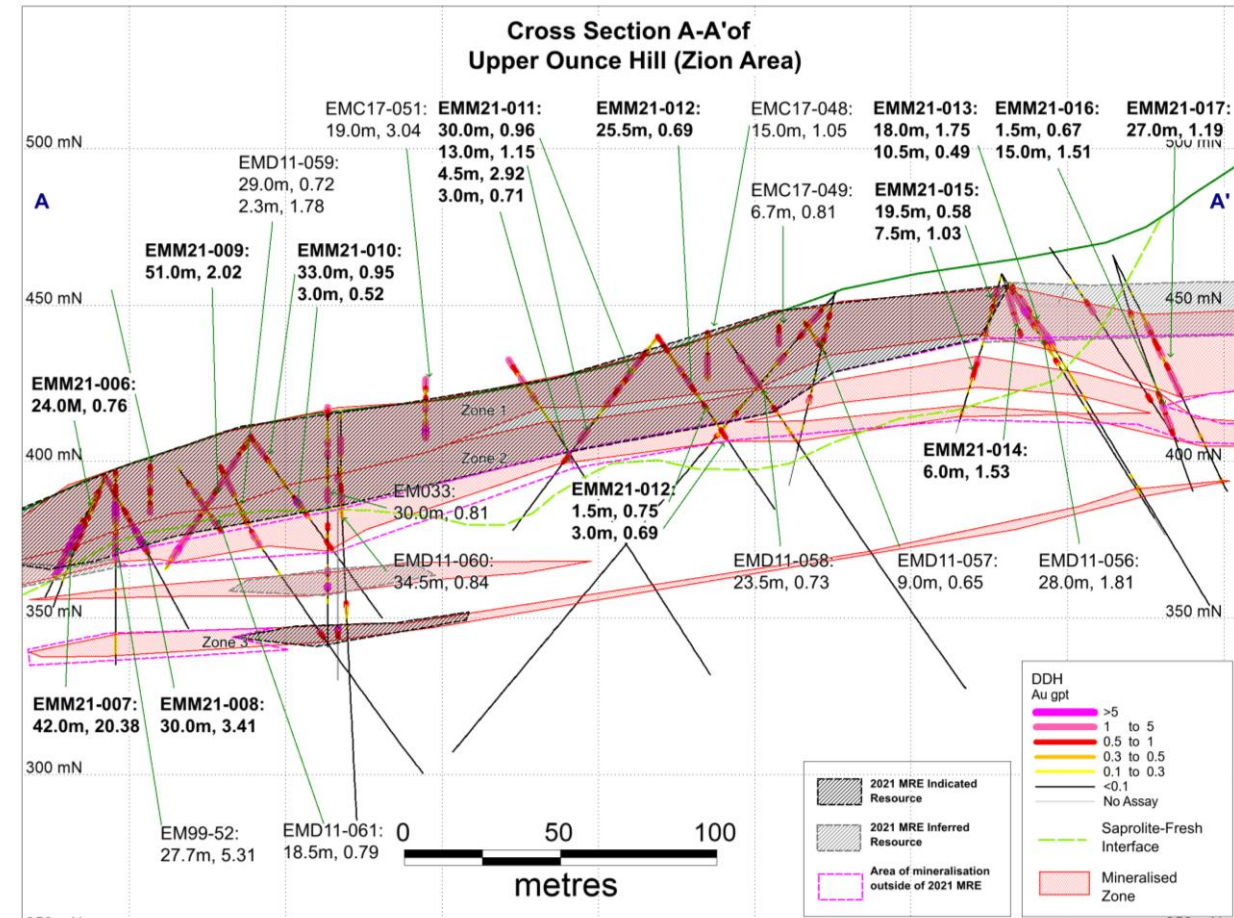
Cross Section A-A'of
Upper Ounce Hill (Zion Area)

500 mN
A
EMC17-051: 19.0m, 3.04
EMD11-059: 29.0m, 0.72 2.3m, 1.78
EMM21-011: 30.0m, 0.96 13.0m, 1.15 4.5m, 2.92 3.0m, 0.71
EMM21-012: 25.5m, 0.69
EMC17-048: 15.0m, 1.05
EMC17-049: 6.7m, 0.81
EMM21-013: 18.0m, 1.75 10.5m, 0.49
EMM21-016: 1.5m, 0.67 15.0m, 1.51
EMM21-017: 27.0m, 1.19
500 mN
A'
EMM21-015: 19.5m, 0.58 7.5m, 1.03
EMM21-009: 51.0m, 2.02
EMM21-010: 33.0m, 0.95 3.0m, 0.52
450 mN
450 mN
EMM21-006: 24.0M, 0.76
Zone 1
Zone 2
400 mN
400 mN
EMM21-014: 6.0m, 1.53
EM033: 30.0m, 0.81
EMM21-012: 1.5m, 0.75 3.0m, 0.69
EMD11-060: 34.5m, 0.84
EMD11-058: 23.5m, 0.73
EMD11-057: 9.0m, 0.65
EMD11-056: 28.0m, 1.81
350 mN
350 mN
Zone 3
EMM21-007: 42.0m, 20.38
EMM21-008: 30.0m, 3.41
300 mN
EM99-52: 27.7m, 5.31
EMD11-061: 18.5m, 0.79
0 50 100
metres

2021 MRE Indicated Resource
2021 MRE Inferred Resource
Area of mineralisation outside of 2021 MRE

DDH
Au gpt
>5
1 to 5
0.5 to 1
0.3 to 0.5
0.1 to 0.3
<0.1
No Assay
Saprolite-Fresh Interface
Mineralised Zone